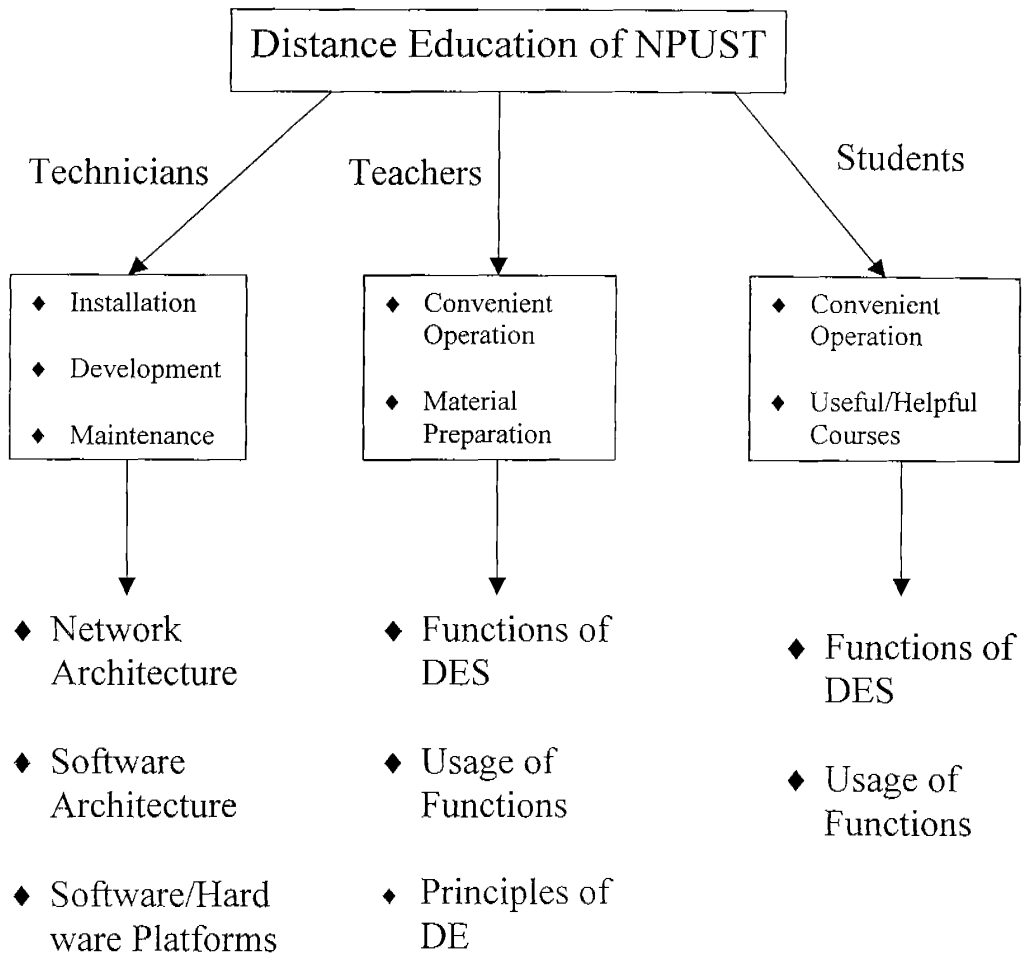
Distance Education of NPUST

Technicians

Teachers

Students

♦ Installation
♦ Development
♦ Maintenance

♦ Convenient Operation
♦ Material Preparation

♦ Convenient Operation
♦ Useful/Helpful Courses

♦ Network Architecture
♦ Software Architecture
♦ Software/Hard ware Platforms

♦ Functions of DES
♦ Usage of Functions
♦ Principles of DE

♦ Functions of DES
♦ Usage of Functions